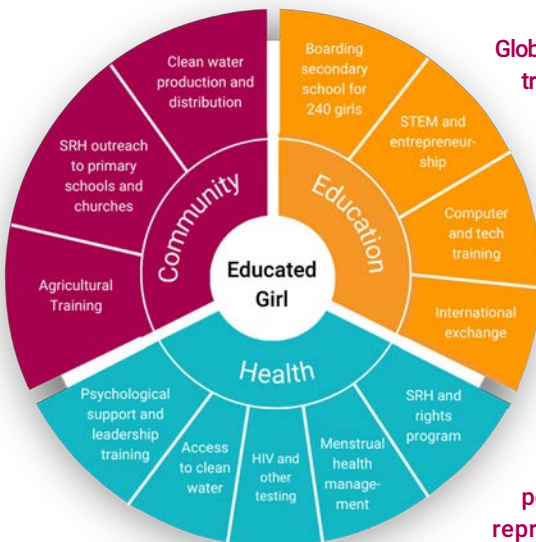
Educated Girl

Community

Clean water production and distribution

SRH outreach to primary schools and churches

Agricultural Training

Education

Boarding secondary school for 240 girls

STEM and entrepreneurship

Computer and tech training

International exchange

Health

Psychological support and leadership training

Access to clean water

HIV and other testing

Menstrual health management

SRH and rights program

Glob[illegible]

tr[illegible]

p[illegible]

repr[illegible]